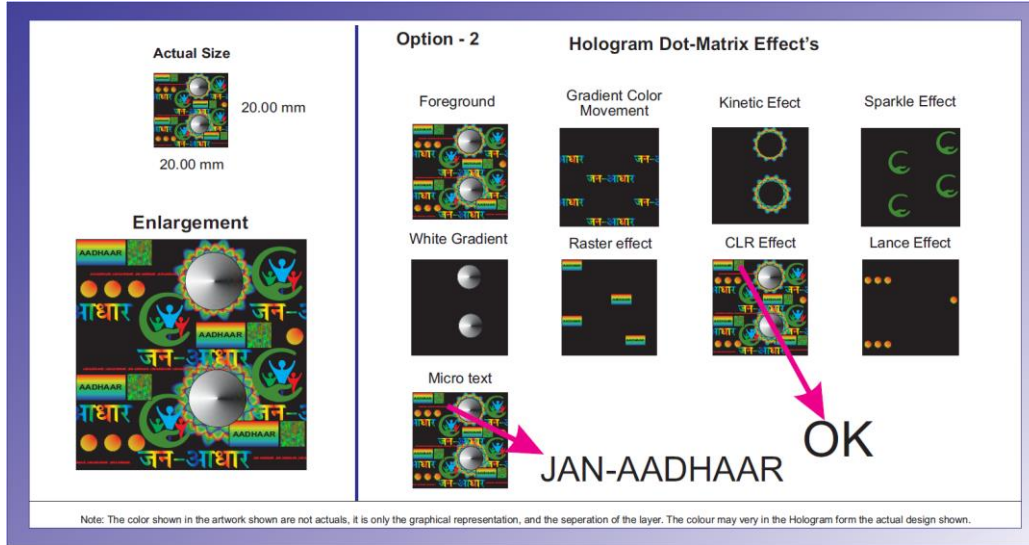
Actual Size

20.00 mm

20.00 mm

Enlargement

AADHAAR

आधार

जन-आ

AADHAAR

जन-आधार

AADHAAR

आधार

जन-आ

AADHAAR

जन-आधार

Option - 2

Hologram Dot-Matrix Effect's

Foreground

Gradient Color Movement

जन-आधार

Kinetic Efect

Sparkle Effect

White Gradient

Raster effect

CLR Effect

Lance Effect

Micro text

JAN-AADHAAR

OK

Note: The color shown in the artwork shown are not actuals, it is only the graphical representation, and the seperation of the layer. The colour may very in the Hologram form the actual design shown.